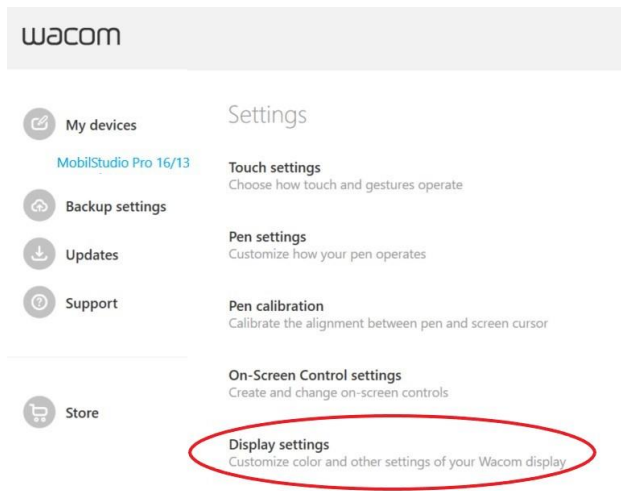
wacom

My devices

MobilStudio Pro 16/13

Backup settings

Updates

Support

Store

Settings

Touch settings
Choose how touch and gestures operate

Pen settings
Customize how your pen operates

Pen calibration
Calibrate the alignment between pen and screen cursor

On-Screen Control settings
Create and change on-screen controls

Display settings
Customize color and other settings of your Wacom display